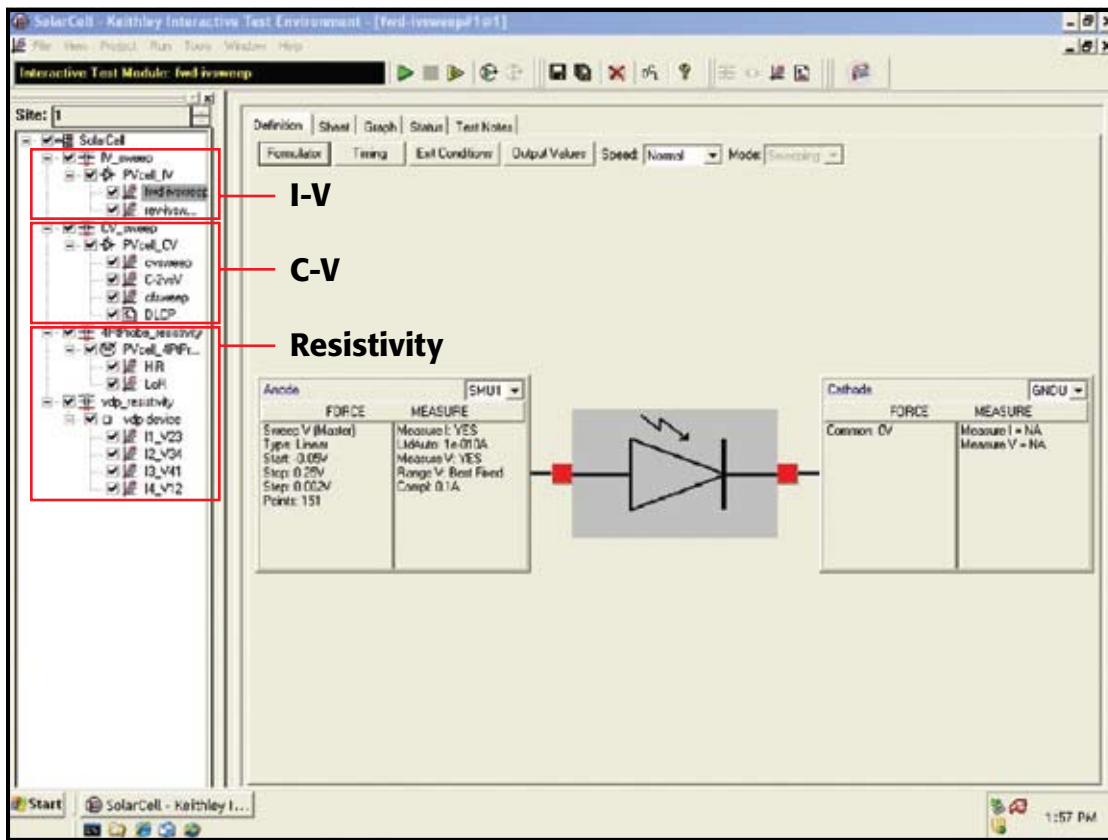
SolarCell - Keithley Interactive Test Environment - [fwd-ivsweep#1@1]

File View Project Run Tools Window Help

Interactive Test Module: fwd-ivsweep

Site: 1

SolarCell
IV_sweep
PVcell_IV
fwd-ivsweep
rev-ivsw...
CV_sweep
PVcell_CV
cvsweep
C-2vsV
cfsweep
DLCP
4PtProbe_resistivity
PVcell_4PtPr...
HR
LoR
vdp_resistivity
vdp device
I1_V23
I2_V34
I3_V41
I4_V12

I-V

C-V

Resistivity

Definition | Sheet | Graph | Status | Test Notes

Formulator | Timing | Exit Conditions | Output Values | Speed: Normal | Mode: Sweeping

Anode SMU1

| FORCE | MEASURE |
|---|---|
| Sweep V (Master) Type: Linear Start: -0.05V Stop: 0.25V Step: 0.002V Points: 151 | Measure I: YES LtdAuto: 1e-010A Measure V: YES Range V: Best Fixed Compl: 0.1A |

Cathode GNDU

| FORCE | MEASURE |
|---|---|
| Common: 0V | Measure I = NA Measure V = NA |

Start | SolarCell - Keithley I...

1:57 PM